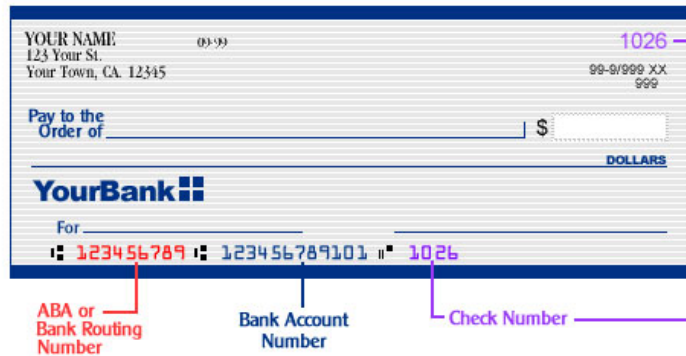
YOUR NAME
123 Your St.
Your Town, CA. 12345

99-99

1026

99-9/999 XX
999

Pay to the Order of

$

DOLLARS

YourBank

For

⑆ 123456789 ⑆ 123456789101 ⑈ 1026

ABA or Bank Routing Number

Bank Account Number

Check Number